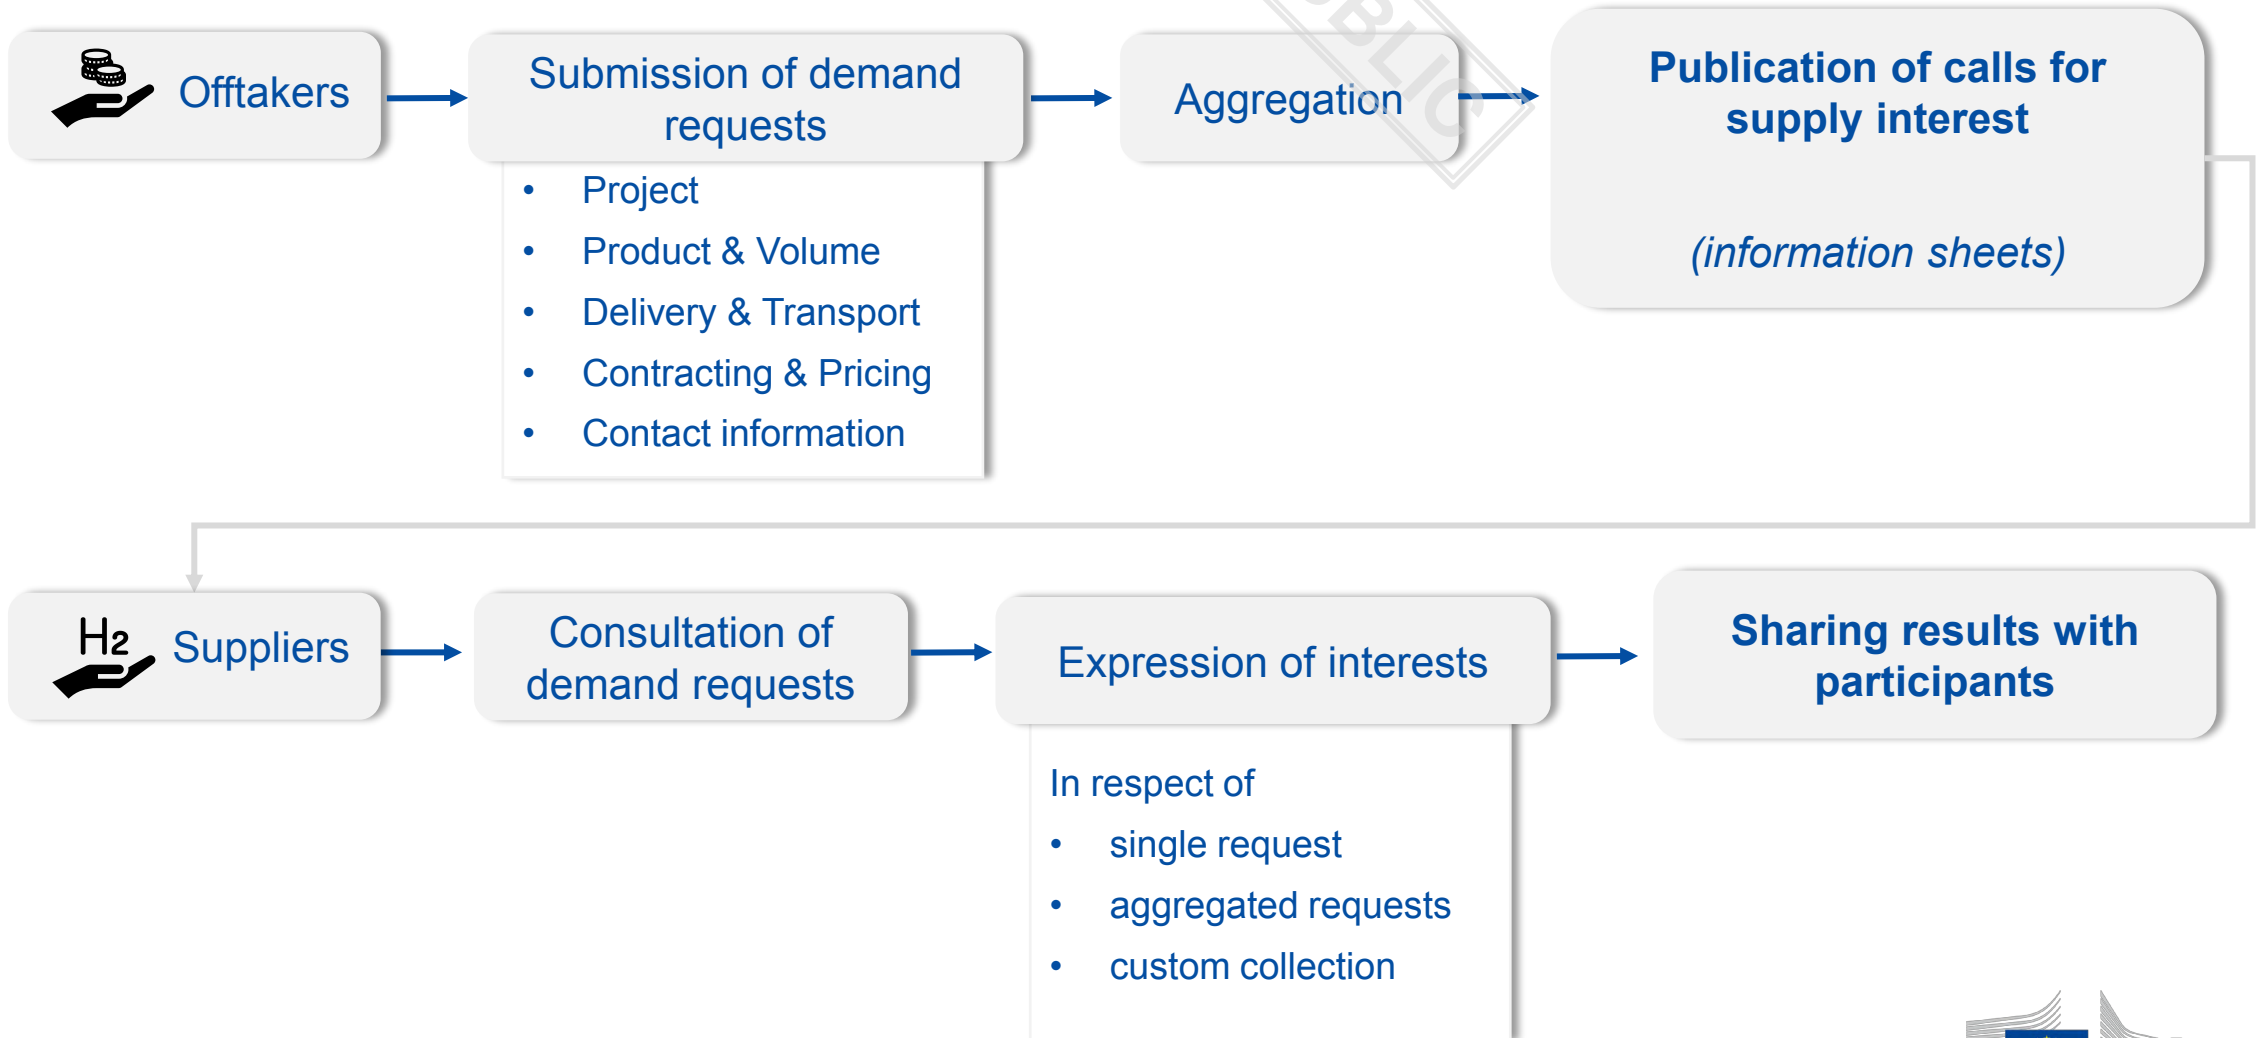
Offtakers

Submission of demand requests

- Project
- Product & Volume
- Delivery & Transport
- Contracting & Pricing
- Contact information

Aggregation

BLIC

Publication of calls for supply interest

(information sheets)

$H_2$ Suppliers

Consultation of demand requests

Expression of interests

In respect of
- single request
- aggregated requests
- custom collection

Sharing results with participants